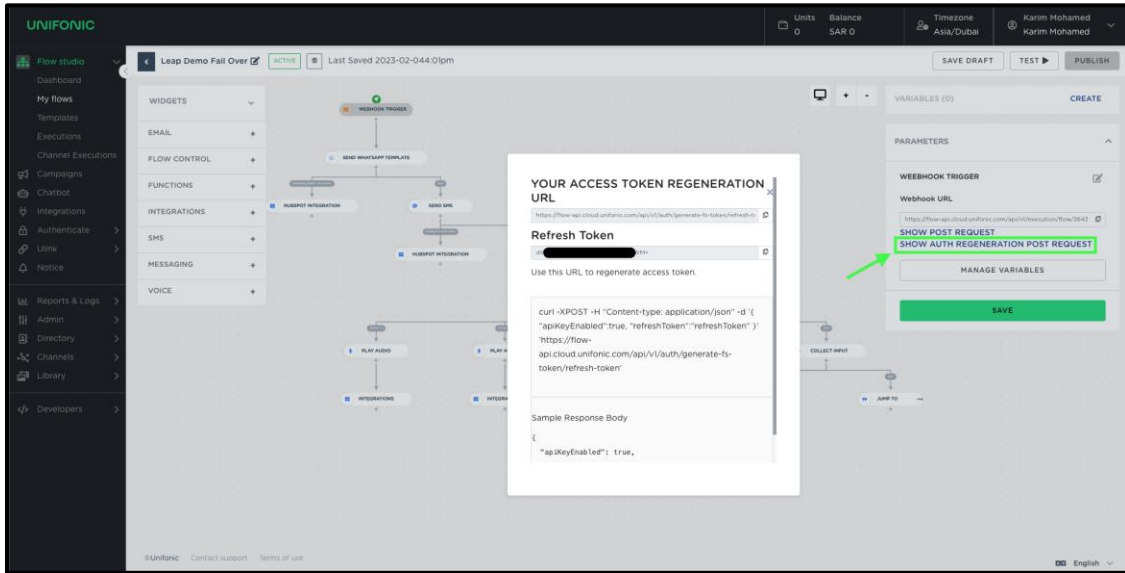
UNIFONIC

Units 0 Balance SAR 0 Timezone Asia/Dubai Karim Mohamed Karim Mohamed

Flow studio
Dashboard
My flows
Templates
Executions
Channel Executions
Campaigns
Chatbot
Integrations
Authenticate
Ulink
Notice
Reports & Logs
Admin
Directory
Channels
Library
Developers

Leap Demo Fail Over ACTIVE Last Saved 2023-02-044:01pm

SAVE DRAFT TEST PUBLISH

WIDGETS
EMAIL
FLOW CONTROL
FUNCTIONS
INTEGRATIONS
SMS
MESSAGING
VOICE

WEBHOOK TRIGGER
SEND WHATSAPP TEMPLATE
HUBSPOT INTEGRATION
SEND SMS
HUBSPOT INTEGRATION
PLAY AUDIO
PLAY A
INTEGRATIONS
INTEGRA
COLLECT INPUT
JUMP TO

YOUR ACCESS TOKEN REGENERATION URL
https://flow-api.cloud.unifonic.com/api/v1/auth/generate-fs-token/refresh-t

Refresh Token
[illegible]

Use this URL to regenerate access token.

curl -XPOST -H "Content-type: application/json" -d '{ "apiKeyEnabled":true, "refreshToken":"refreshToken" }' 'https://flow-api.cloud.unifonic.com/api/v1/auth/generate-fs-token/refresh-token'

Sample Response Body
{
"apiKeyEnabled": true,

VARIABLES (0) CREATE

PARAMETERS

WEEBHOOK TRIGGER
Webhook URL
https://flow-api.cloud.unifonic.com/api/v1/execution/flow/3643
SHOW POST REQUEST
SHOW AUTH REGENERATION POST REQUEST
MANAGE VARIABLES
SAVE

©Unifonic Contact support Terms of use

English